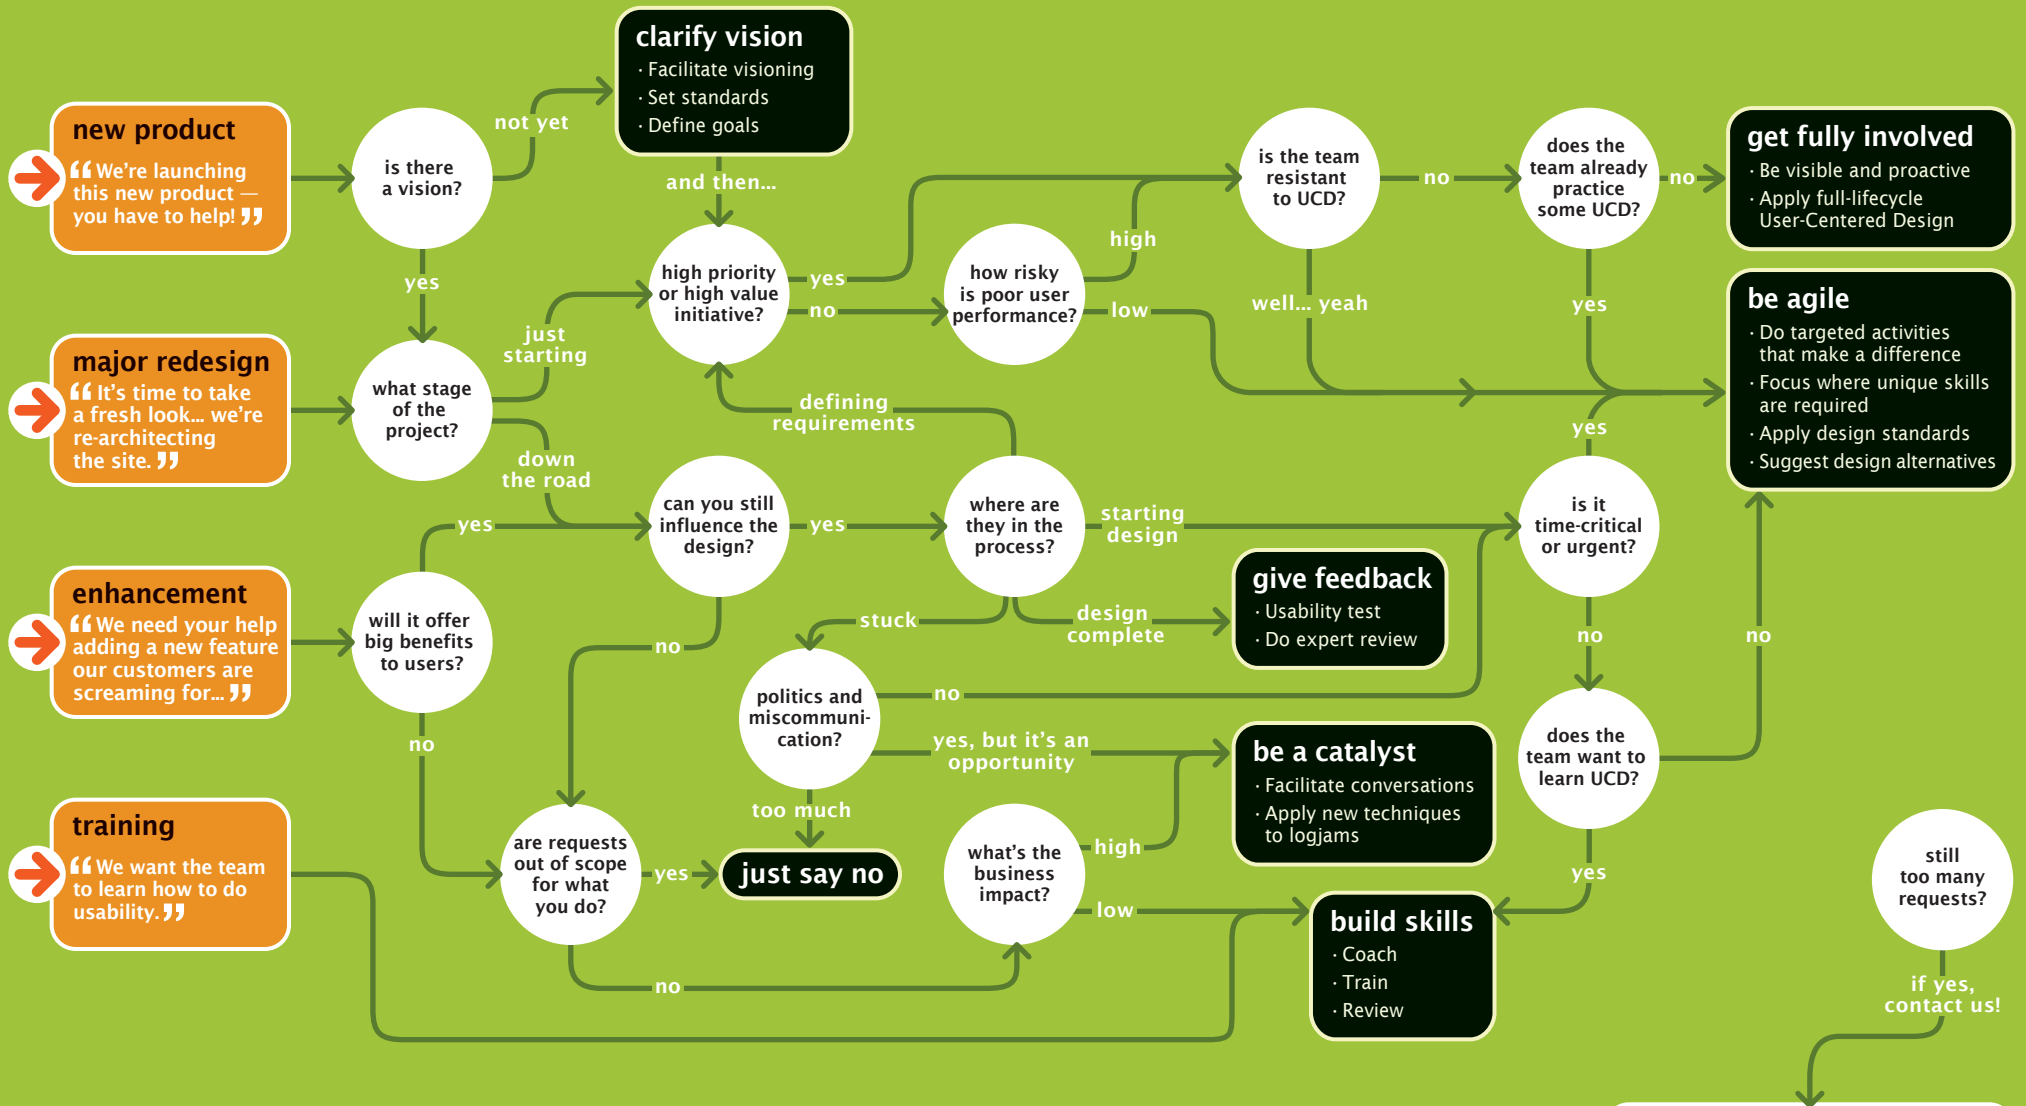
new product
"We're launching this new product — you have to help!"

major redesign
"It's time to take a fresh look... we're re-architecting the site."

enhancement
"We need your help adding a new feature our customers are screaming for..."

training
"We want the team to learn how to do usability."

is there a vision?

not yet

clarify vision
· Facilitate visioning
· Set standards
· Define goals

and then...

yes

what stage of the project?

just starting

down the road

high priority or high value initiative?

yes

no

how risky is poor user performance?

high

low

is the team resistant to UCD?

no

well... yeah

does the team already practice some UCD?

no

yes

get fully involved
· Be visible and proactive
· Apply full-lifecycle User-Centered Design

be agile
· Do targeted activities that make a difference
· Focus where unique skills are required
· Apply design standards
· Suggest design alternatives

defining requirements

will it offer big benefits to users?

yes

no

can you still influence the design?

yes

no

where are they in the process?

starting design

stuck

design complete

give feedback
· Usability test
· Do expert review

is it time-critical or urgent?

yes

no

does the team want to learn UCD?

no

yes

politics and miscommunication?

no

yes, but it's an opportunity

too much

be a catalyst
· Facilitate conversations
· Apply new techniques to logjams

are requests out of scope for what you do?

yes

no

just say no

what's the business impact?

high

low

build skills
· Coach
· Train
· Review

still too many requests?

if yes, contact us!